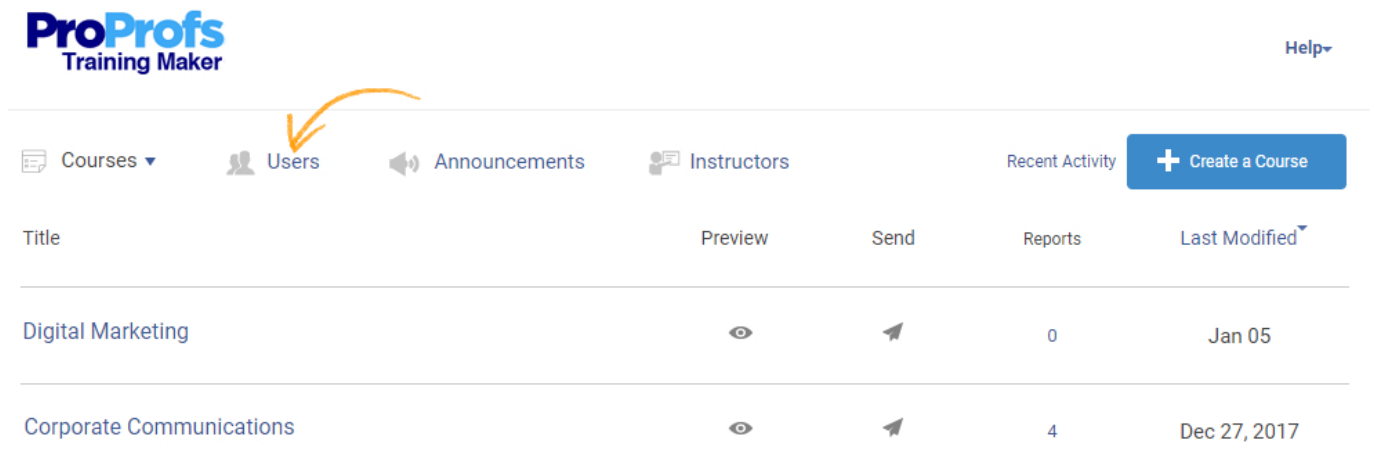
ProProfs
Training Maker

Help

Courses Users Announcements Instructors Recent Activity Create a Course

| Title | Preview | Send | Reports | Last Modified |
|---|---|---|---|---|
| Digital Marketing | | | 0 | Jan 05 |
| Corporate Communications | | | 4 | Dec 27, 2017 |